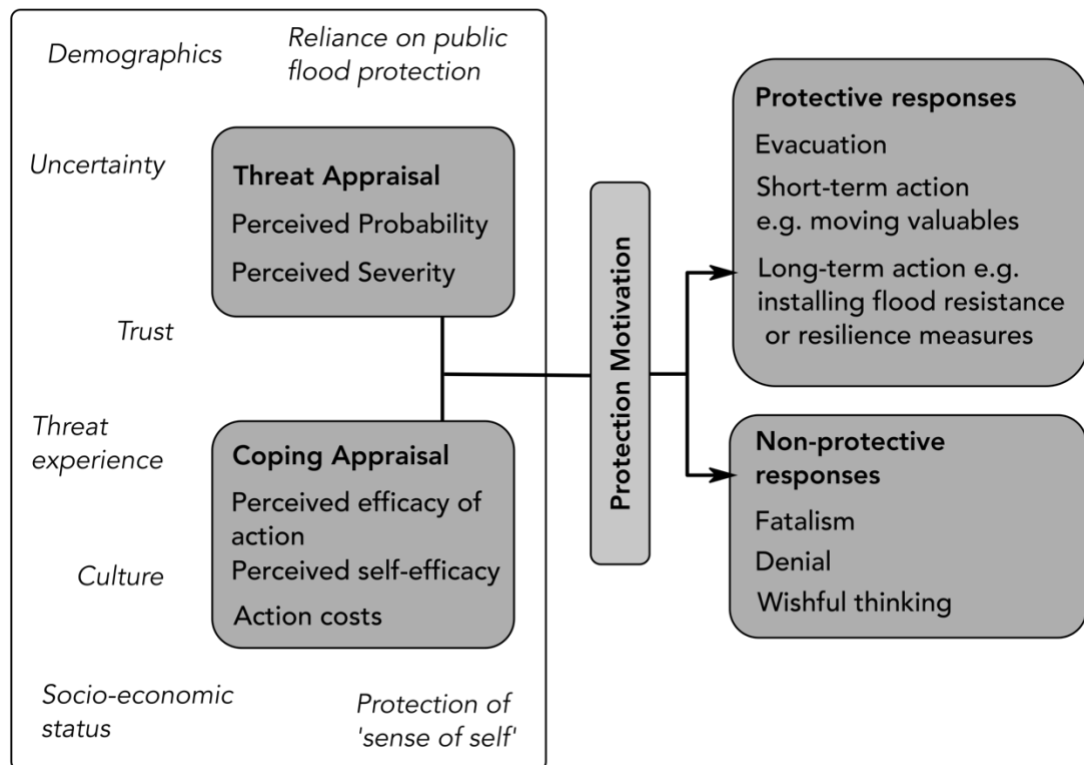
Demographics

Reliance on public flood protection

Uncertainty

Threat Appraisal
Perceived Probability
Perceived Severity

Trust

Threat experience

Coping Appraisal
Perceived efficacy of action
Perceived self-efficacy
Action costs

Culture

Socio-economic status

Protection of 'sense of self'

Protection Motivation

Protective responses
Evacuation
Short-term action e.g. moving valuables
Long-term action e.g. installing flood resistance or resilience measures

Non-protective responses
Fatalism
Denial
Wishful thinking